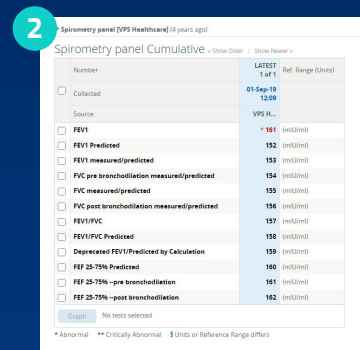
2

Spirometry panel [VPS Healthcare] (4 years ago)

Spirometry panel Cumulative « Show Older | Show Newer »

| | Number | LATEST 1 of 1 | Ref. Range (Units) |
|---|---|---|---|
| | Collected | 01-Sep-19 12:09 | |
| | Source | VPS H... | |
| | FEV1 | * 161 | (mIU/ml) |
| | FEV1 Predicted | 152 | (mIU/ml) |
| | FEV1 measured/predicted | 153 | (mIU/ml) |
| | FVC pre bronchodilation measured/predicted | 154 | (mIU/ml) |
| | FVC measured/predicted | 155 | (mIU/ml) |
| | FVC post bronchodilation measured/predicted | 156 | (mIU/ml) |
| | FEV1/FVC | 157 | (mIU/ml) |
| | FEV1/FVC Predicted | 158 | (mIU/ml) |
| | Deprecated FEV1/Predicted by Calculation | 159 | (mIU/ml) |
| | FEF 25-75% Predicted | 160 | (mIU/ml) |
| | FEF 25-75% --pre bronchodilation | 161 | (mIU/ml) |
| | FEF 25-75% --post bronchodilation | 162 | (mIU/ml) |

Graph No tests selected

* Abnormal ** Critically Abnormal § Units or Reference Range differs